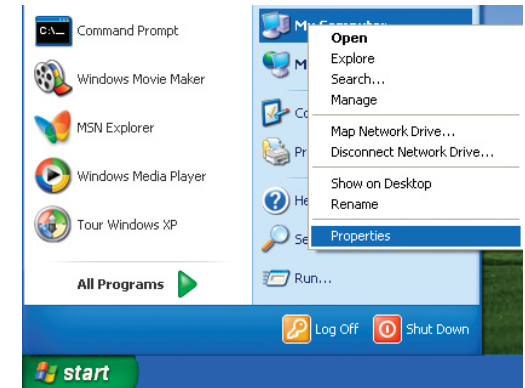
C:\_ Command Prompt

Windows Movie Maker

MSN Explorer

Windows Media Player

Tour Windows XP

All Programs

My Computer

M

Co

Pr

He

Se

Run...

Open
Explore
Search...
Manage

Map Network Drive...
Disconnect Network Drive...

Show on Desktop
Rename

Properties

Log Off

Shut Down

start